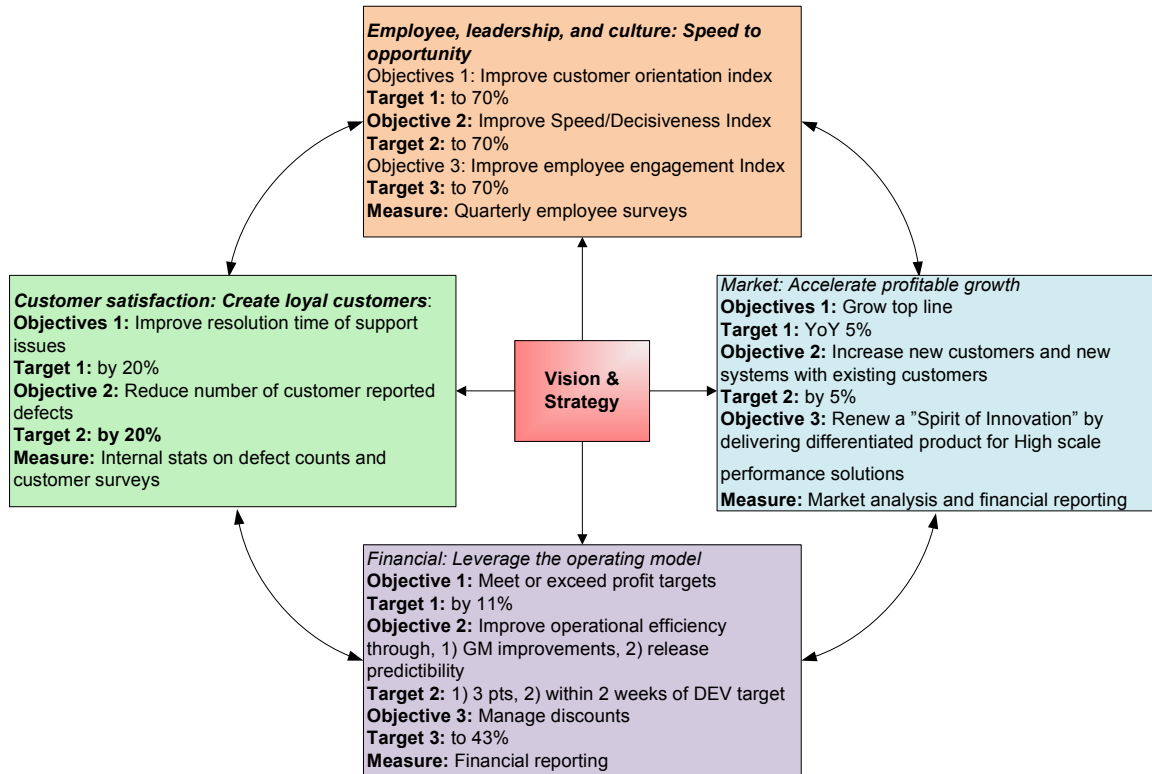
Employee, leadership, and culture: Speed to opportunity
Objectives 1: Improve customer orientation index
Target 1: to 70%
Objective 2: Improve Speed/Decisiveness Index
Target 2: to 70%
Objective 3: Improve employee engagement Index
Target 3: to 70%
Measure: Quarterly employee surveys

Customer satisfaction: Create loyal customers:
Objectives 1: Improve resolution time of support issues
Target 1: by 20%
Objective 2: Reduce number of customer reported defects
Target 2: by 20%
Measure: Internal stats on defect counts and customer surveys

Vision & Strategy

Market: Accelerate profitable growth
Objectives 1: Grow top line
Target 1: YoY 5%
Objective 2: Increase new customers and new systems with existing customers
Target 2: by 5%
Objective 3: Renew a "Spirit of Innovation" by delivering differentiated product for High scale performance solutions
Measure: Market analysis and financial reporting

Financial: Leverage the operating model
Objective 1: Meet or exceed profit targets
Target 1: by 11%
Objective 2: Improve operational efficiency through, 1) GM improvements, 2) release predictibility
Target 2: 1) 3 pts, 2) within 2 weeks of DEV target
Objective 3: Manage discounts
Target 3: to 43%
Measure: Financial reporting